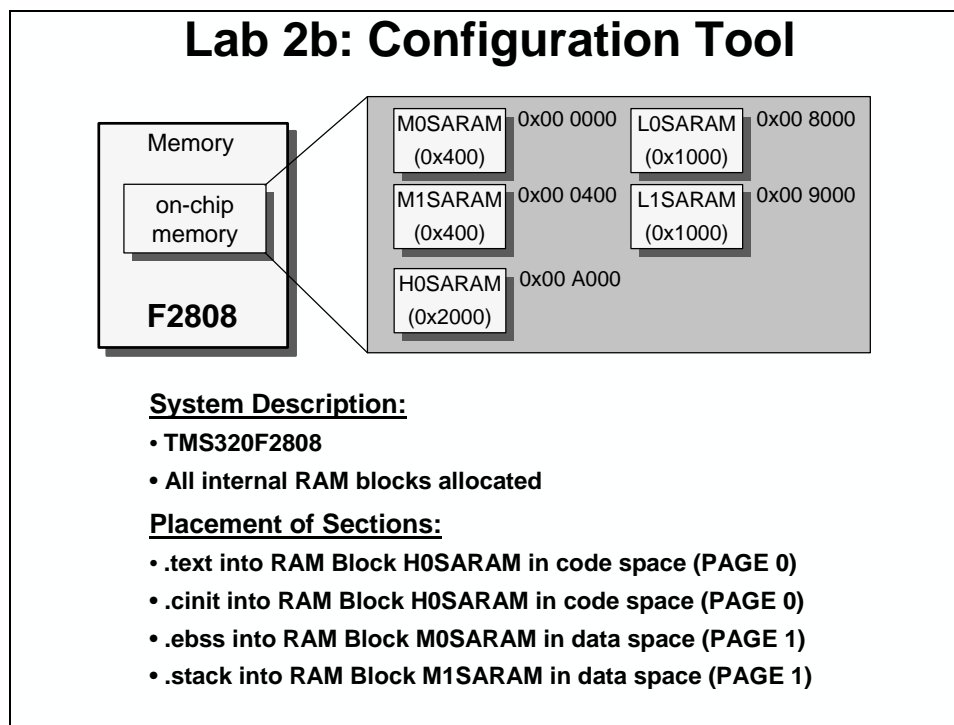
Lab 2b: Configuration Tool

Memory

on-chip memory

F2808

M0SARAM (0x400) 0x00 0000

L0SARAM (0x1000) 0x00 8000

M1SARAM (0x400) 0x00 0400

L1SARAM (0x1000) 0x00 9000

H0SARAM (0x2000) 0x00 A000

System Description:

• TMS320F2808

• All internal RAM blocks allocated

Placement of Sections:

• .text into RAM Block H0SARAM in code space (PAGE 0)

• .cinit into RAM Block H0SARAM in code space (PAGE 0)

• .ebss into RAM Block M0SARAM in data space (PAGE 1)

• .stack into RAM Block M1SARAM in data space (PAGE 1)